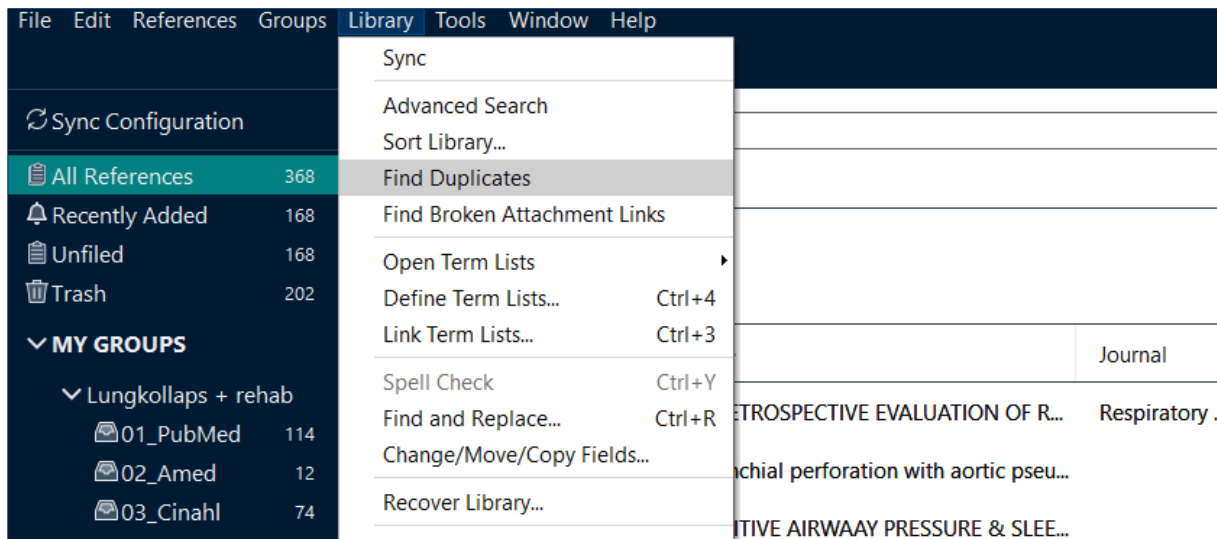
File Edit References Groups Library Tools Window Help

Sync Configuration
All References 368
Recently Added 168
Unfiled 168
Trash 202
MY GROUPS
Lungkollaps + rehab
01_PubMed 114
02_Amed 12
03_Cinahl 74

Sync
Advanced Search
Sort Library...
Find Duplicates
Find Broken Attachment Links
Open Term Lists
Define Term Lists... Ctrl+4
Link Term Lists... Ctrl+3
Spell Check Ctrl+Y
Find and Replace... Ctrl+R
Change/Move/Copy Fields...
Recover Library...

Journal
ETROSPECTIVE EVALUATION OF R... Respiratory .
nchial perforation with aortic pseu...
ITIVE AIRWAAY PRESSURE & SLEE...